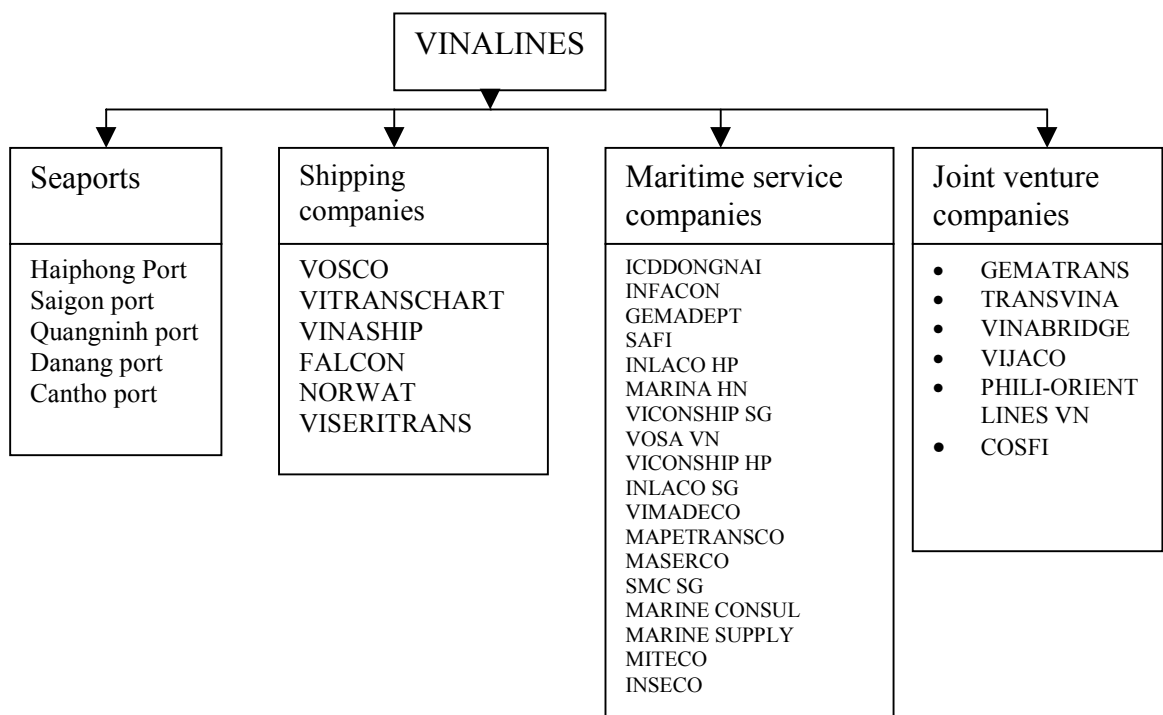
VINALINES

Seaports

Haiphong Port
Saigon port
Quangninh port
Danang port
Cantho port

Shipping companies

VOSCO
VITRANSCHART
VINASHIP
FALCON
NORWAT
VISERITRANS

Maritime service companies

ICDDONGNAI
INFACON
GEMADEPT
SAFI
INLACO HP
MARINA HN
VICONSHIP SG
VOSA VN
VICONSHIP HP
INLACO SG
VIMADECO
MAPETRANSCO
MASERCO
SMC SG
MARINE CONSUL
MARINE SUPPLY
MITECO
INSECO

Joint venture companies

- GEMATRANS
- TRANSVINA
- VINABRIDGE
- VIJACO
- PHILI-ORIENT LINES VN
- COSFI